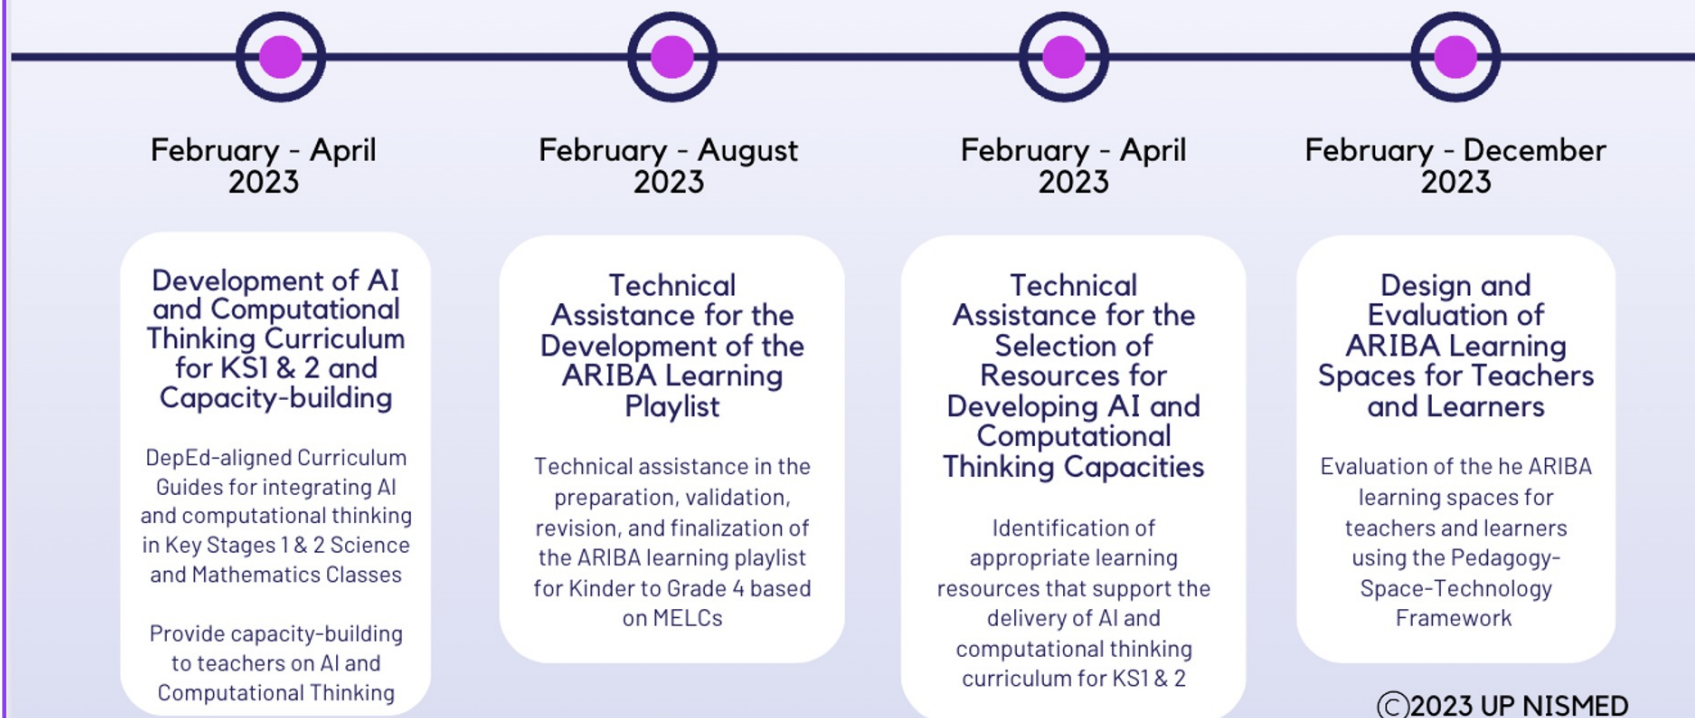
February - April 2023

Development of AI and Computational Thinking Curriculum for KS1 & 2 and Capacity-building

DepEd-aligned Curriculum Guides for integrating AI and computational thinking in Key Stages 1 & 2 Science and Mathematics Classes

Provide capacity-building to teachers on AI and Computational Thinking

February - August 2023

Technical Assistance for the Development of the ARIBA Learning Playlist

Technical assistance in the preparation, validation, revision, and finalization of the ARIBA learning playlist for Kinder to Grade 4 based on MELCs

February - April 2023

Technical Assistance for the Selection of Resources for Developing AI and Computational Thinking Capacities

Identification of appropriate learning resources that support the delivery of AI and computational thinking curriculum for KS1 & 2

February - December 2023

Design and Evaluation of ARIBA Learning Spaces for Teachers and Learners

Evaluation of the he ARIBA learning spaces for teachers and learners using the Pedagogy-Space-Technology Framework

©2023 UP NISMED